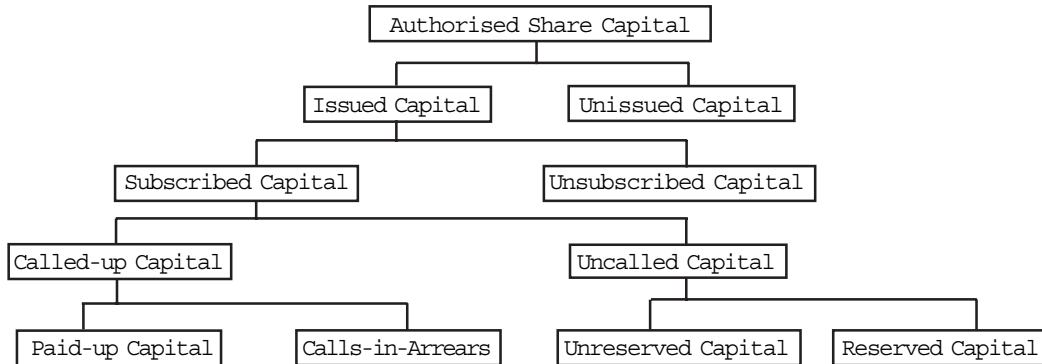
Authorised Share Capital

Issued Capital

Unissued Capital

Subscribed Capital

Unsubscribed Capital

Called-up Capital

Uncalled Capital

Paid-up Capital

Calls-in-Arrears

Unreserved Capital

Reserved Capital